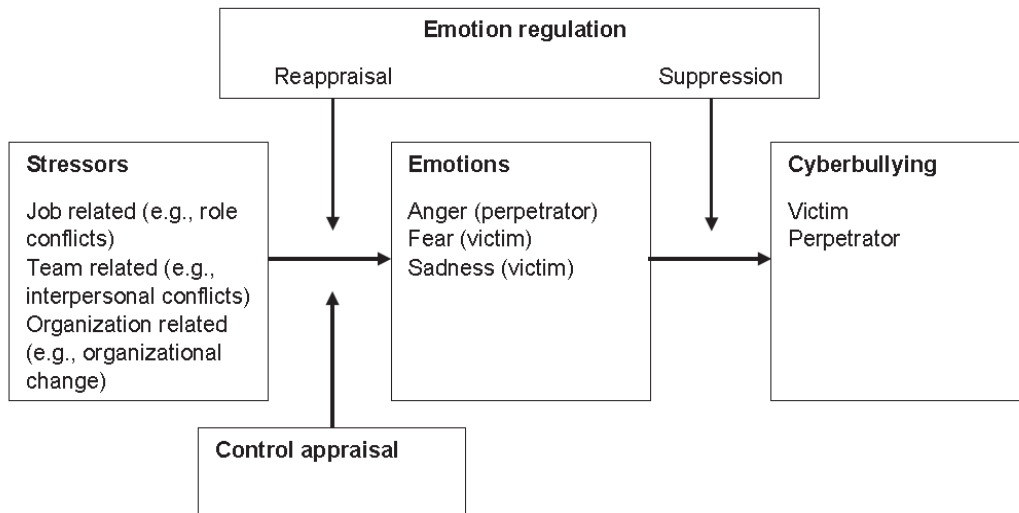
Emotion regulation

Reappraisal

Suppression

Stressors

Job related (e.g., role conflicts)
Team related (e.g., interpersonal conflicts)
Organization related (e.g., organizational change)

Emotions

Anger (perpetrator)
Fear (victim)
Sadness (victim)

Cyberbullying

Victim
Perpetrator

Control appraisal